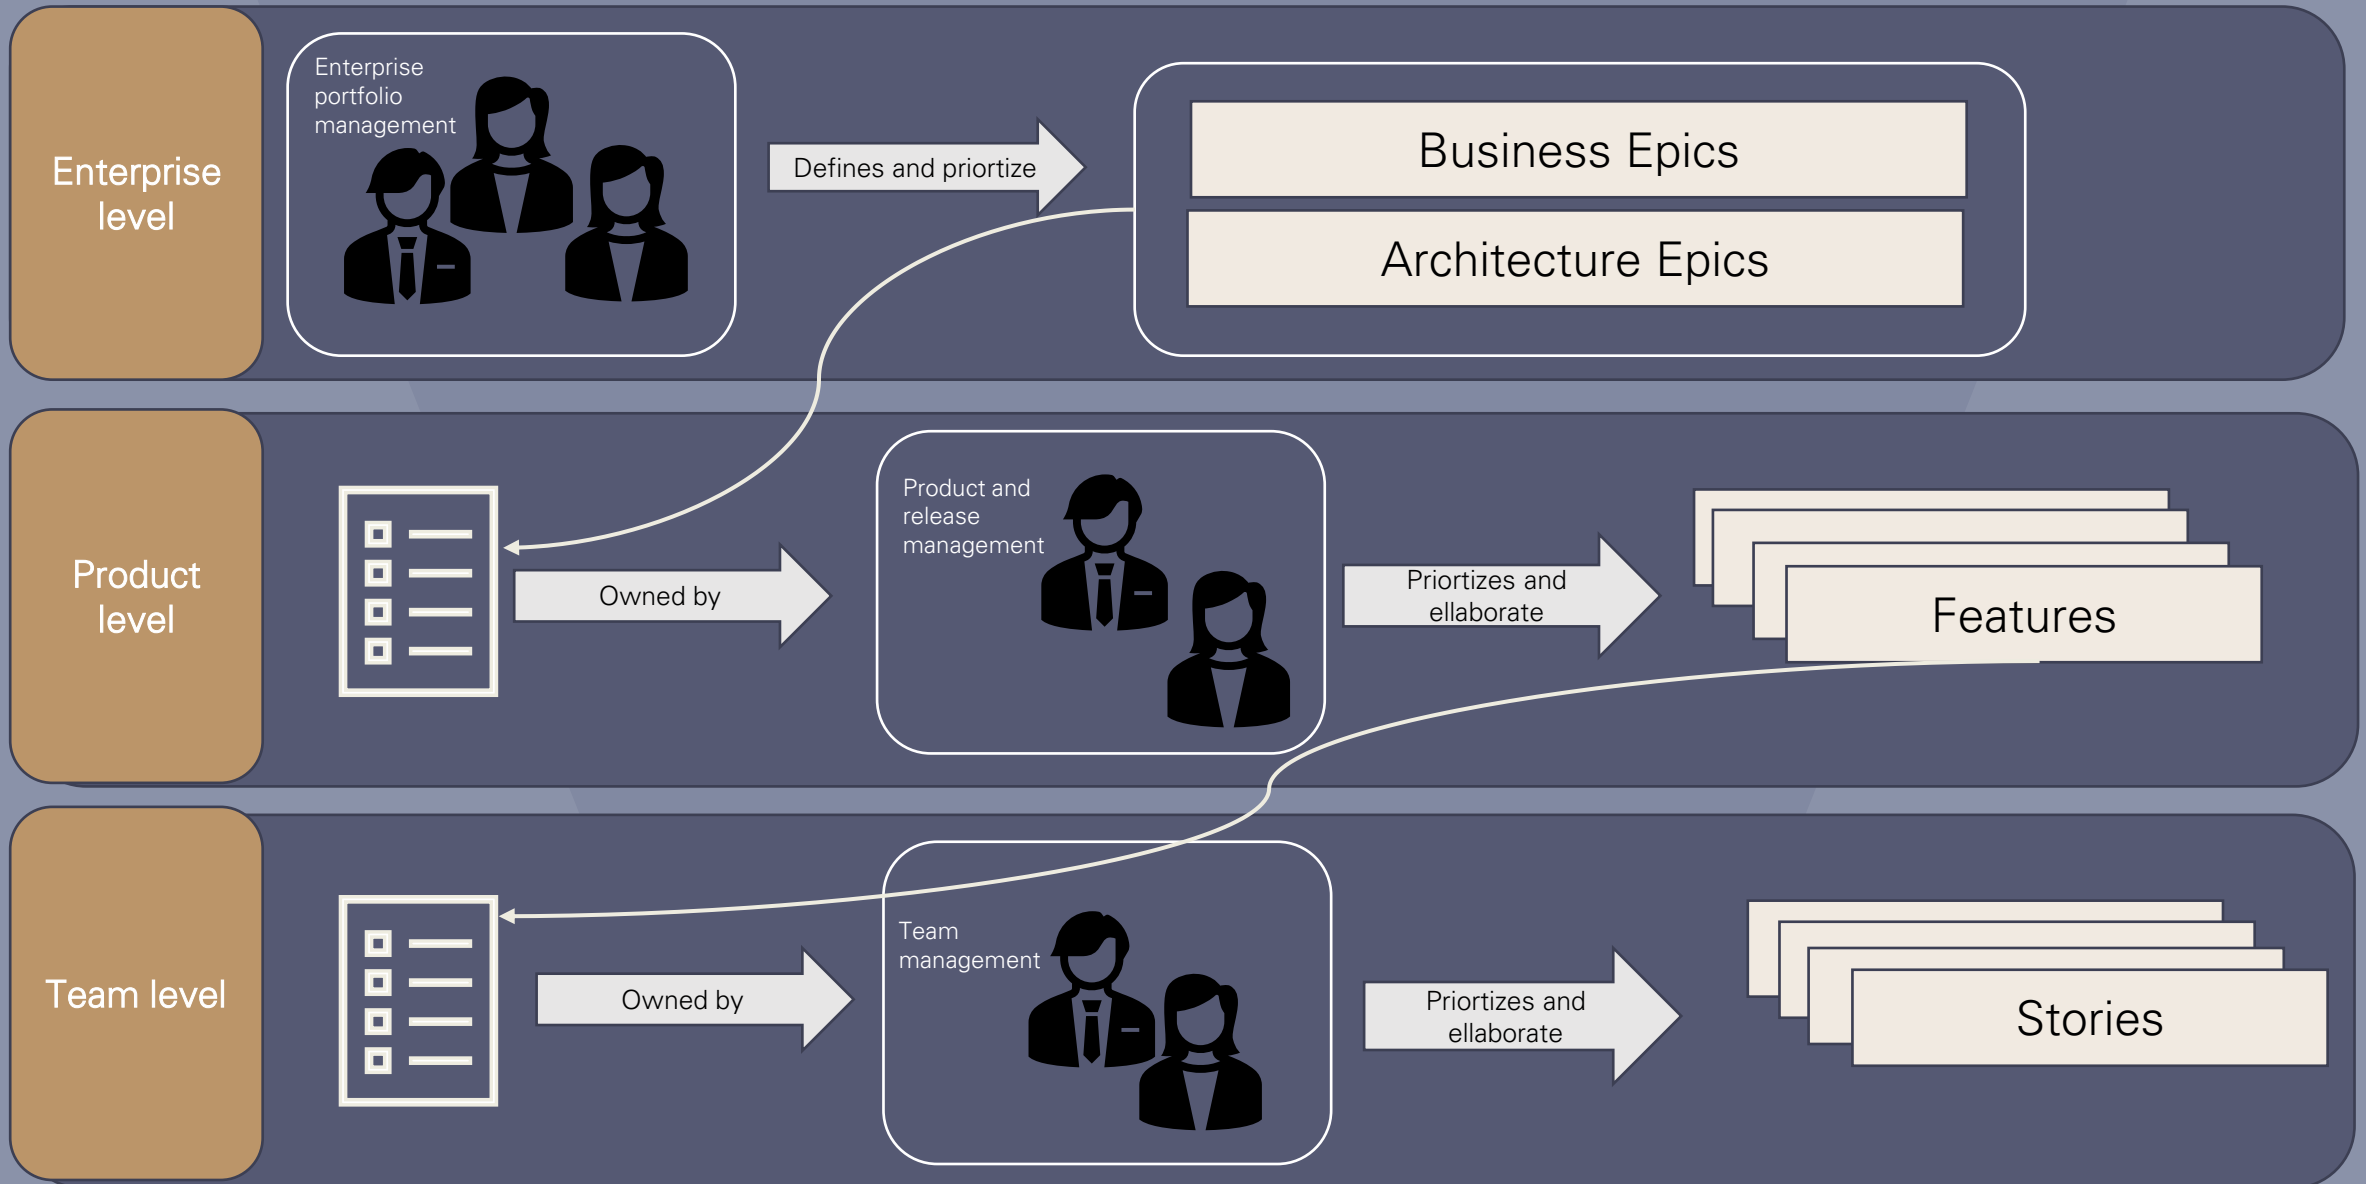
Enterprise level

Enterprise portfolio management

Defines and priortize

Business Epics

Architecture Epics

Product level

Owned by

Product and release management

Priortizes and ellaborate

Features

Team level

Owned by

Team management

Priortizes and ellaborate

Stories